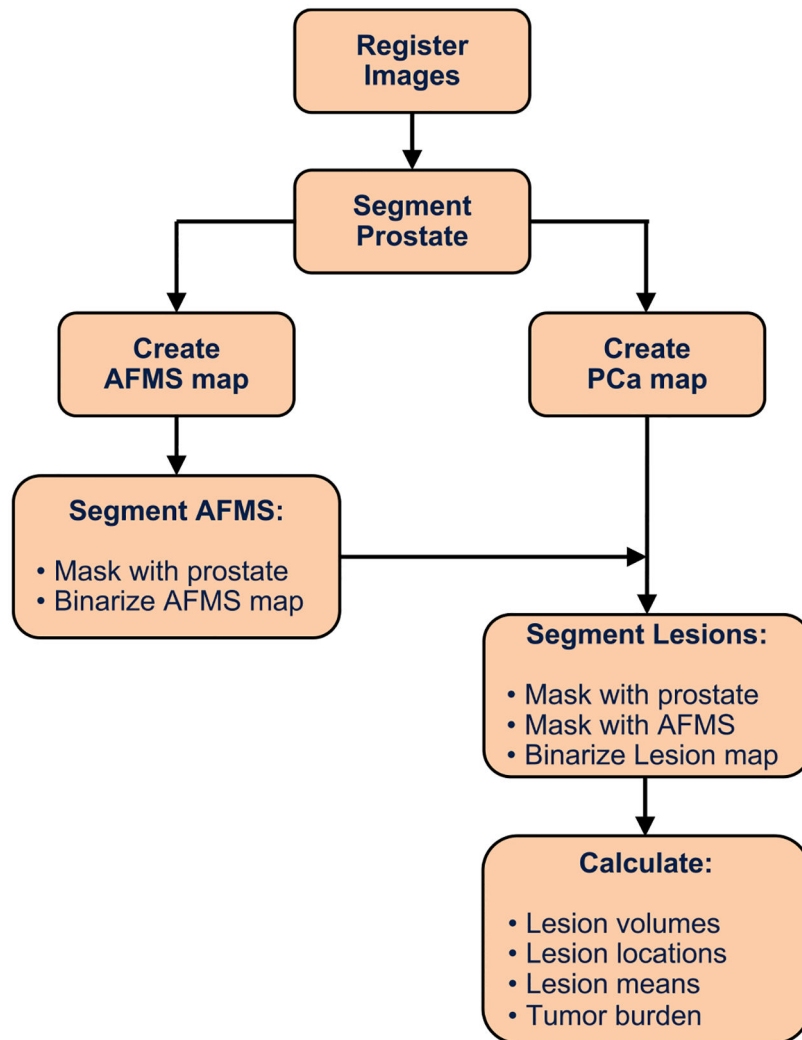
Register Images

Segment Prostate

Create AFMS map

Create PCa map

Segment AFMS:

• Mask with prostate
• Binarize AFMS map

Segment Lesions:

• Mask with prostate
• Mask with AFMS
• Binarize Lesion map

Calculate:

• Lesion volumes
• Lesion locations
• Lesion means
• Tumor burden